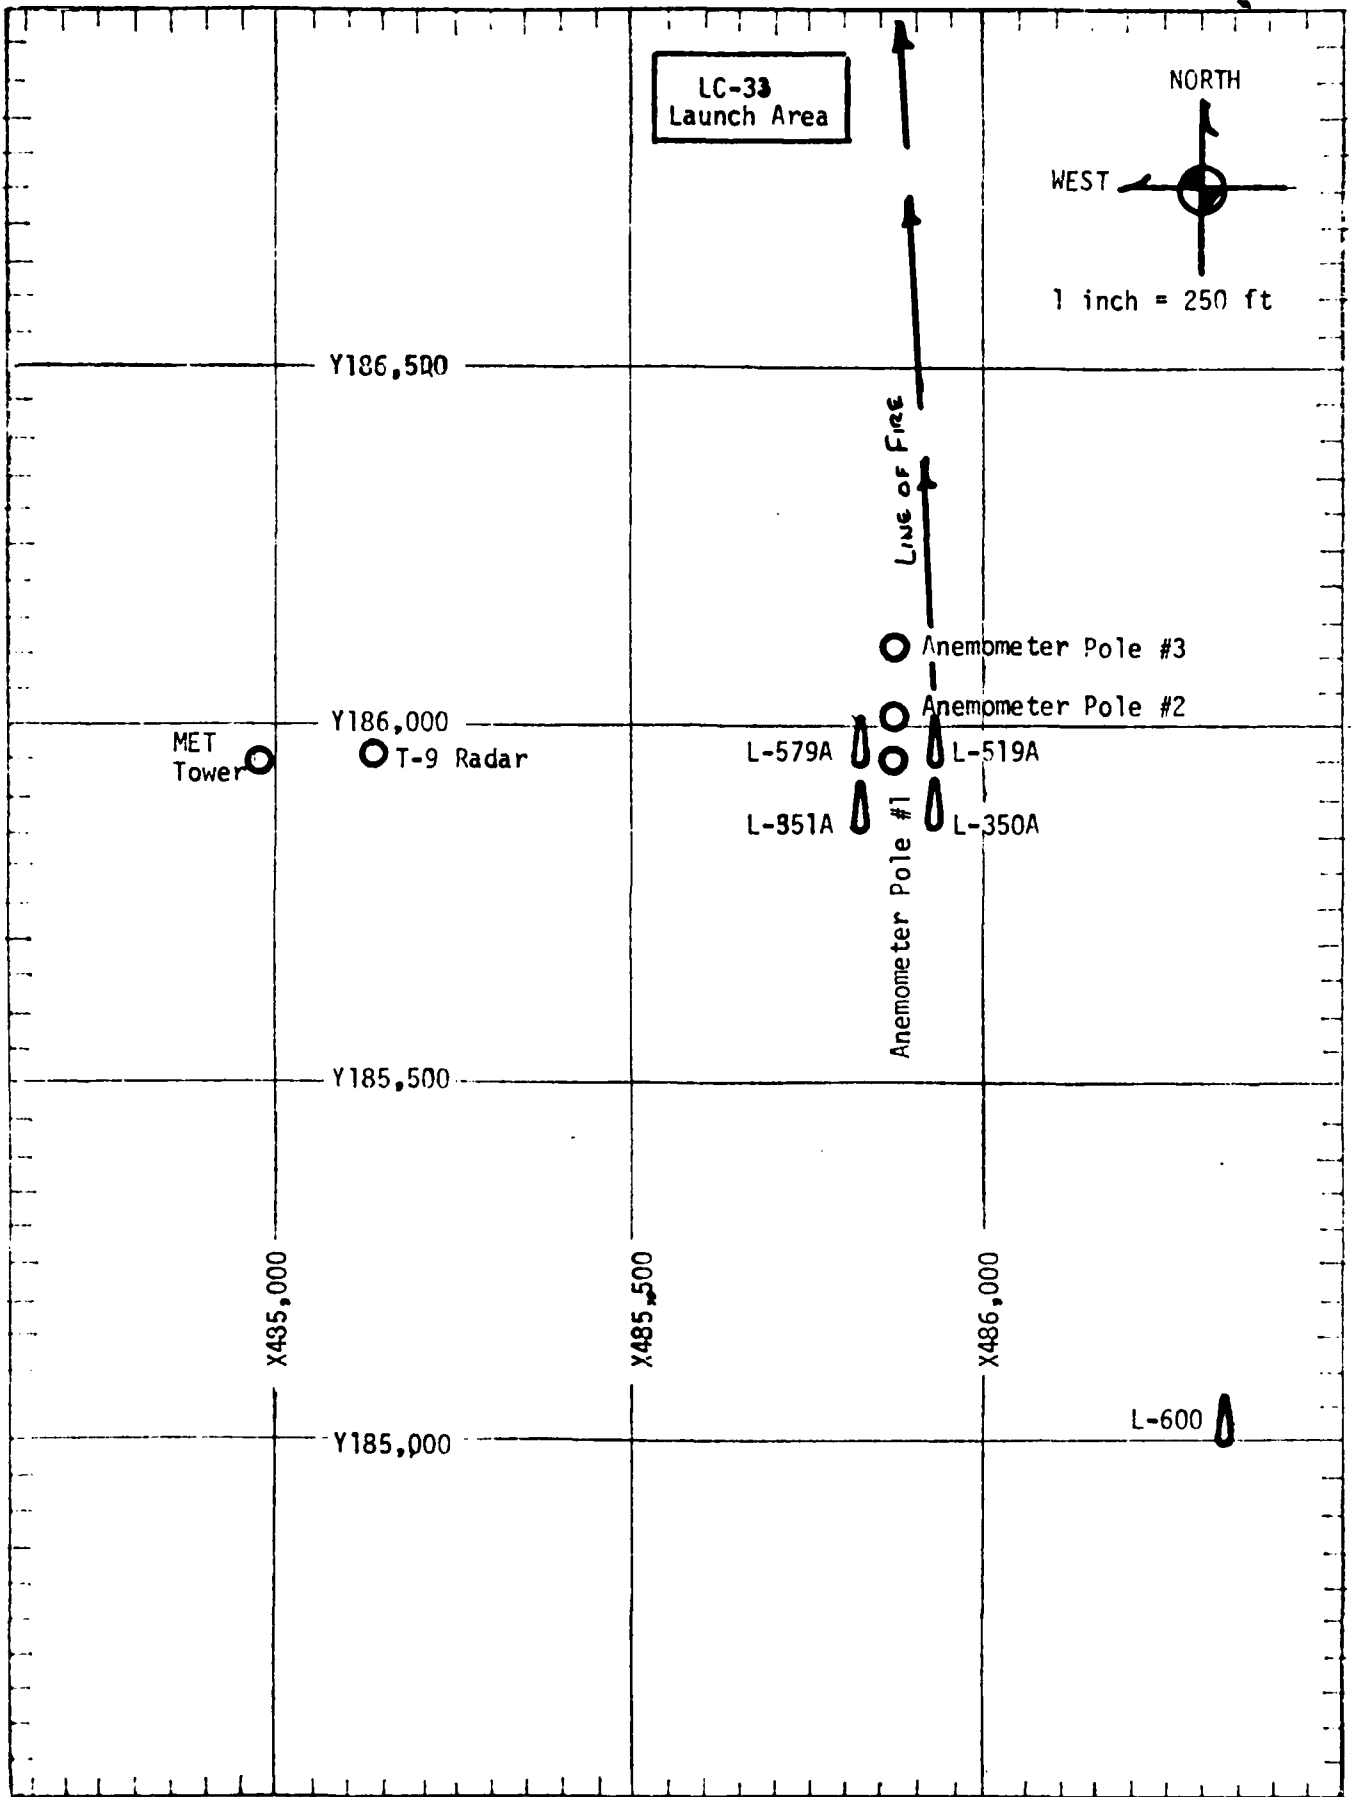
LC-33
Launch Area

NORTH

WEST

1 inch = 250 ft

Y186,500

LINE OF FIRE

Anemometer Pole #3

Anemometer Pole #2

Y186,000

MET
Tower

T-9 Radar

L-579A

L-519A

L-351A

L-350A

Anemometer Pole #1

Y185,500

X435,000

X485,500

X486,000

L-600

Y185,000